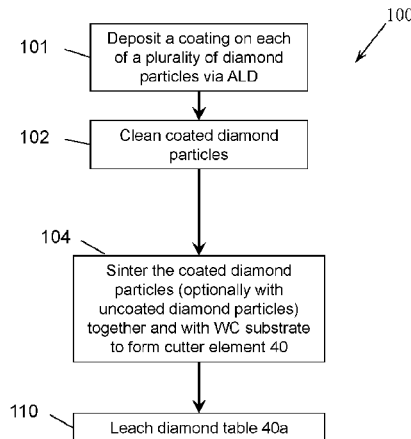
100

101

Deposit a coating on each of a plurality of diamond particles via ALD

102

Clean coated diamond particles

104

Sinter the coated diamond particles (optionally with uncoated diamond particles) together and with WC substrate to form cutter element 40

110

Leach diamond table 40a